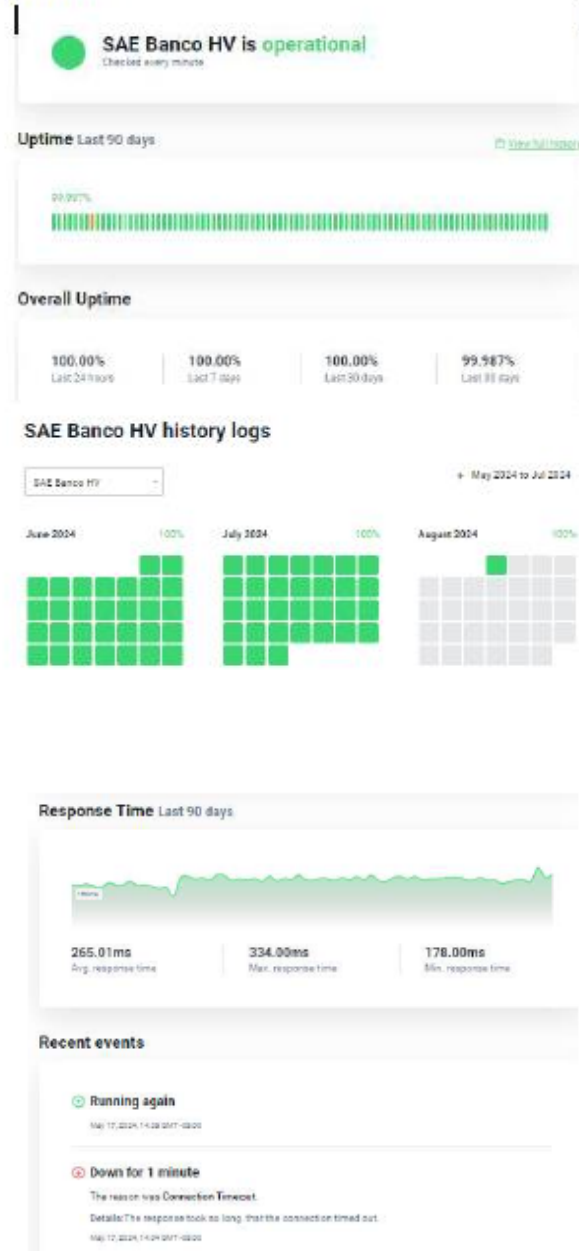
SAE Banco HV is operational
Checked every minute

Uptime Last 90 days

View full history

99.987%

Overall Uptime

| 100.00% | 100.00% | 100.00% | 99.987% |
|---|---|---|---|
| Last 24 hours | Last 7 days | Last 30 days | Last 90 days |

SAE Banco HV history logs

SAE Banco HV

May 2024 to Jul 2024

June 2024 100%

July 2024 100%

August 2024 100%

Response Time Last 90 days

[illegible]

| 265.01ms | 334.00ms | 178.00ms |
|---|---|---|
| Avg. response time | Max. response time | Min. response time |

Recent events

Running again
May 17, 2024, 14:39 GMT-03:00

Down for 1 minute
The reason was Connection Timeout.
Details: The response took so long, that the connection timed out.
May 17, 2024, 14:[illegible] GMT-03:00